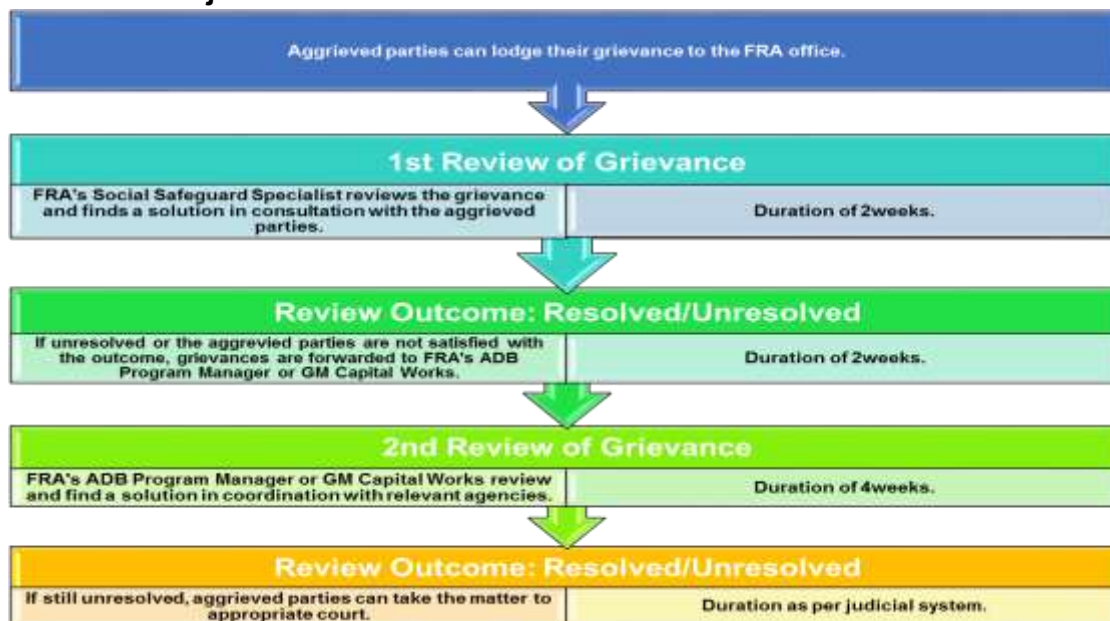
Aggrieved parties can lodge their grievance to the FRA office.

1st Review of Grievance

FRA's Social Safeguard Specialist reviews the grievance and finds a solution in consultation with the aggrieved parties.

Duration of 2weeks.

Review Outcome: Resolved/Unresolved

If unresolved or the aggrieved parties are not satisfied with the outcome, grievances are forwarded to FRA's ADB Program Manager or GM Capital Works.

Duration of 2weeks.

2nd Review of Grievance

FRA's ADB Program Manager or GM Capital Works review and find a solution in coordination with relevant agencies.

Duration of 4weeks.

Review Outcome: Resolved/Unresolved

If still unresolved, aggrieved parties can take the matter to appropriate court.

Duration as per judicial system.